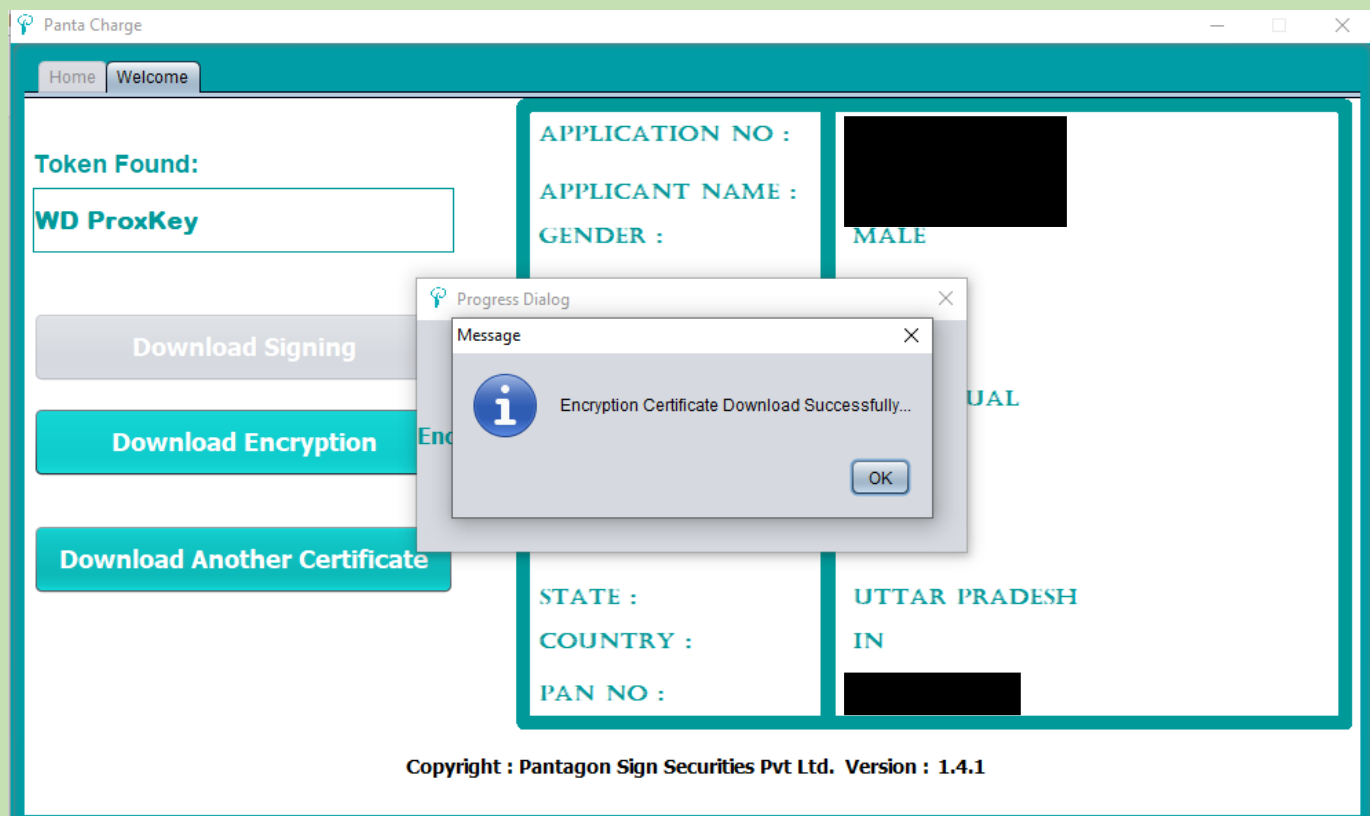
Panta Charge

Home
Welcome

Token Found:
WD ProxKey

Download Signing
Download Encryption
Download Another Certificate

Enc

APPLICATION NO :
APPLICANT NAME :
GENDER : MALE

UAL

STATE : UTTAR PRADESH
COUNTRY : IN
PAN NO :

Progress Dialog

Message
Encryption Certificate Download Successfully...
OK

Copyright : Pantagon Sign Securities Pvt Ltd. Version : 1.4.1